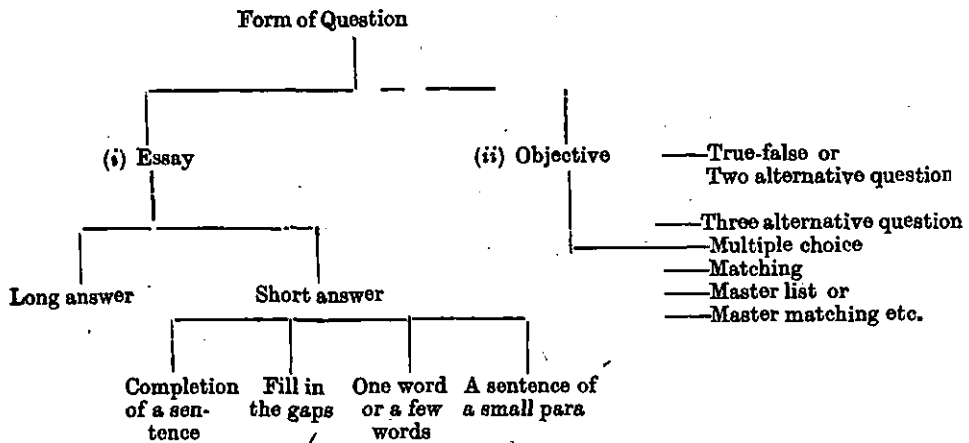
Form of Question

(i) Essay

(ii) Objective

—True-false or Two alternative question

—Three alternative question

—Multiple choice

—Matching

—Master list or

—Master matching etc.

Long answer

Short answer

Completion of a sentence

Fill in the gaps

One word or a few words

A sentence of a small para